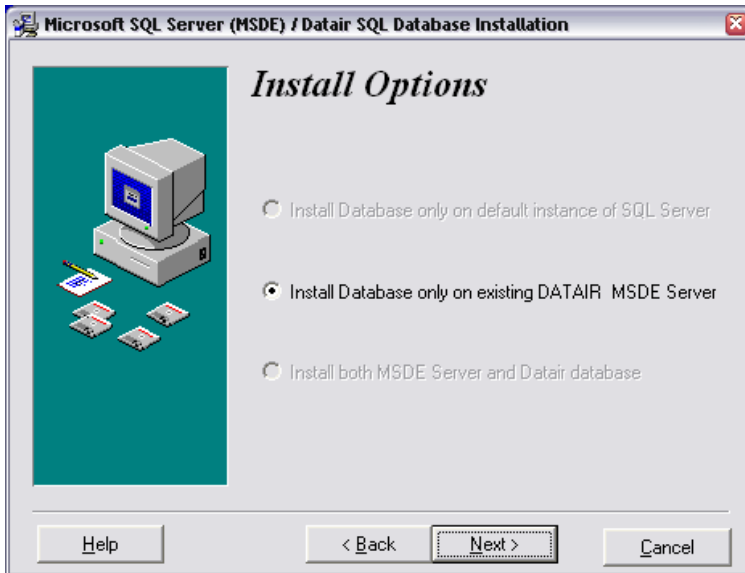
Microsoft SQL Server (MSDE) / Datair SQL Database Installation

Install Options

Install Database only on default instance of SQL Server

Install Database only on existing DATAIR MSDE Server

Install both MSDE Server and Datair database

Help

< Back

Next >

Cancel